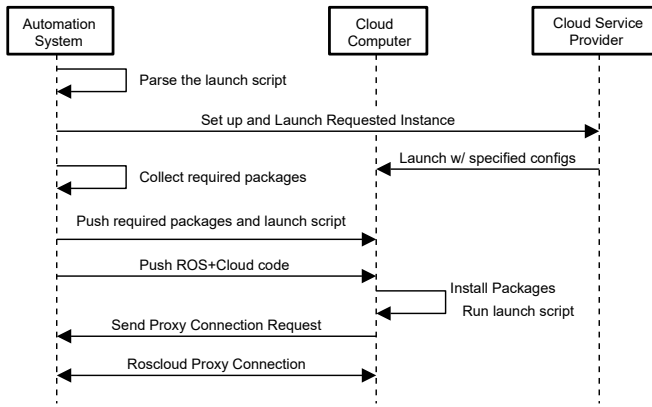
Automation System

Cloud Computer

Cloud Service Provider

Parse the launch script

Set up and Launch Requested Instance

Launch w/ specified configs

Collect required packages

Push required packages and launch script

Push ROS+Cloud code

Install Packages

Run launch script

Send Proxy Connection Request

Roscloud Proxy Connection